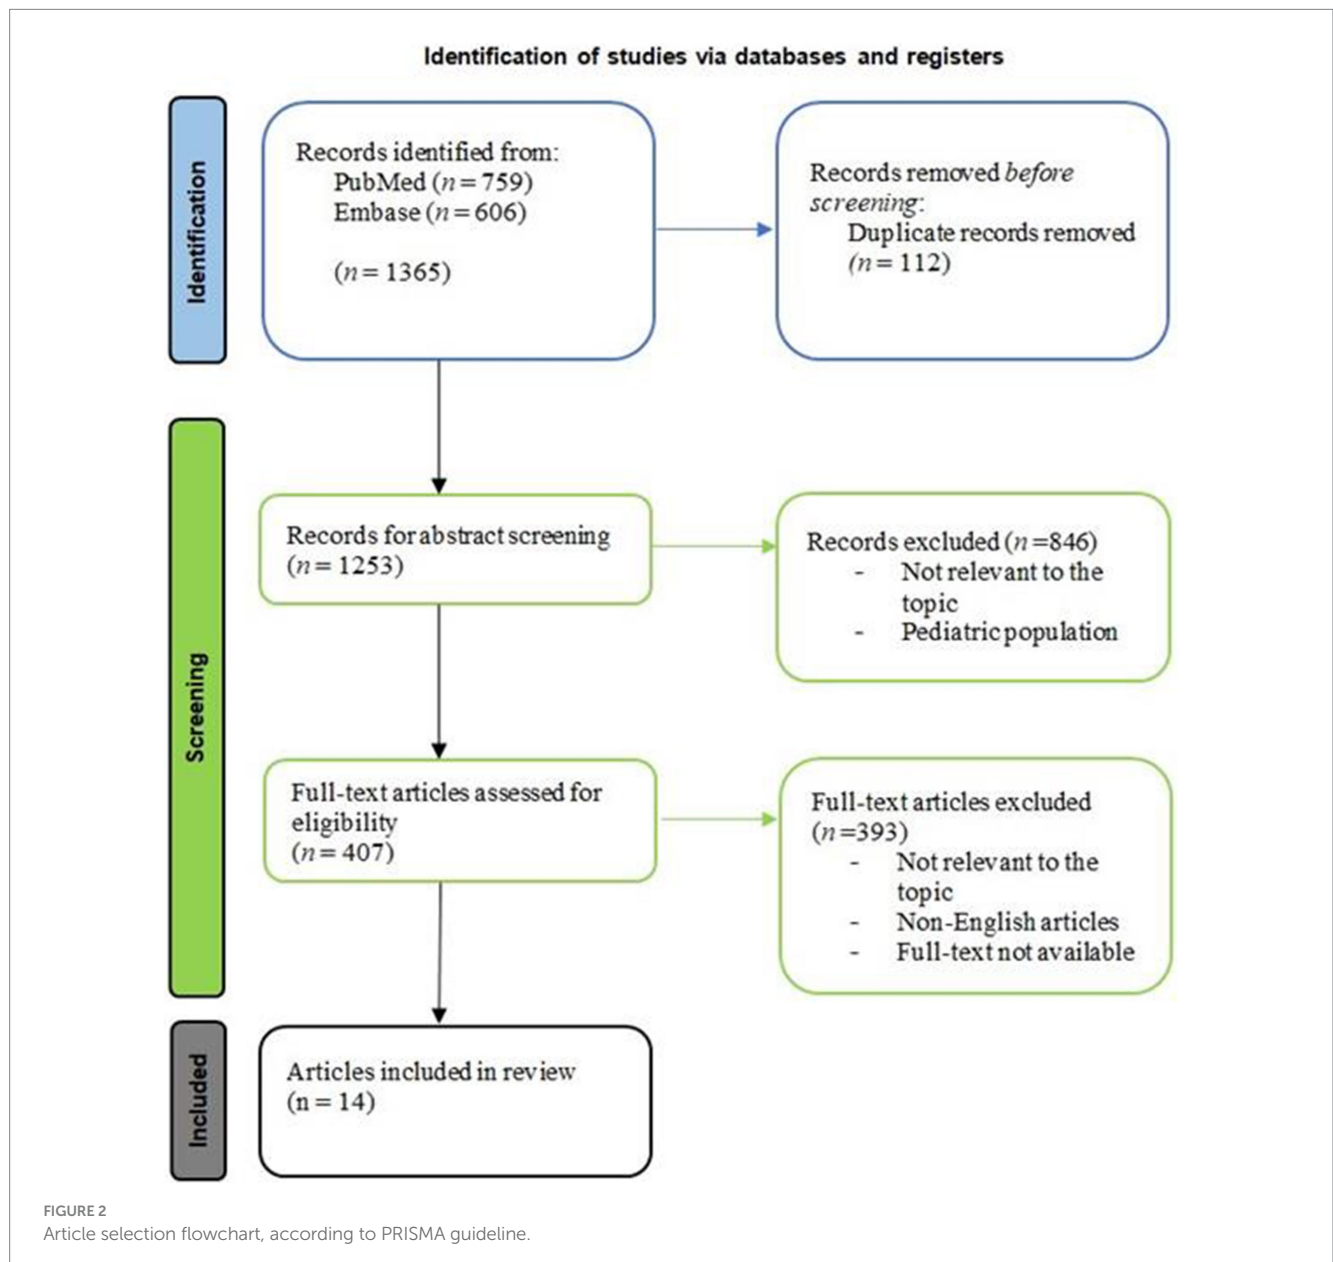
Identification of studies via databases and registers

Identification

Records identified from:
PubMed ($n = 759$)
Embase ($n = 606$)

($n = 1365$)

Records removed *before screening*:
Duplicate records removed ($n = 112$)

Screening

Records for abstract screening ($n = 1253$)

Records excluded ($n = 846$)
- Not relevant to the topic
- Pediatric population

Full-text articles assessed for eligibility ($n = 407$)

Full-text articles excluded ($n = 393$)
- Not relevant to the topic
- Non-English articles
- Full-text not available

Included

Articles included in review (n = 14)

FIGURE 2
Article selection flowchart, according to PRISMA guideline.